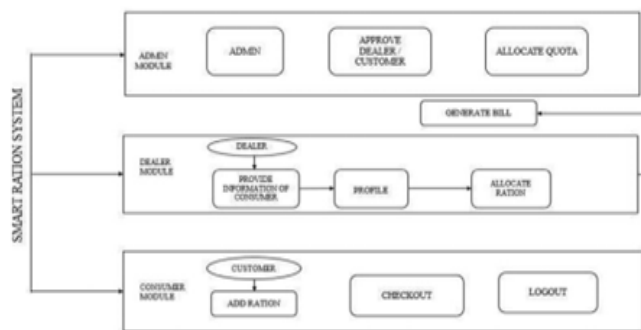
SMART RATION SYSTEM

ADMIN/ MODULE

ADMIN

APPROVE DEALER / CUSTOMER

ALLOCATE QUOTA

GENERATE BILL

DEALER MODULE

DEALER

PROVIDE INFORMATION OF CONSUMER

PROFILE

ALLOCATE RATION

CONSUMER MODULE

CUSTOMER

ADD RATION

CHECKOUT

LOGOUT